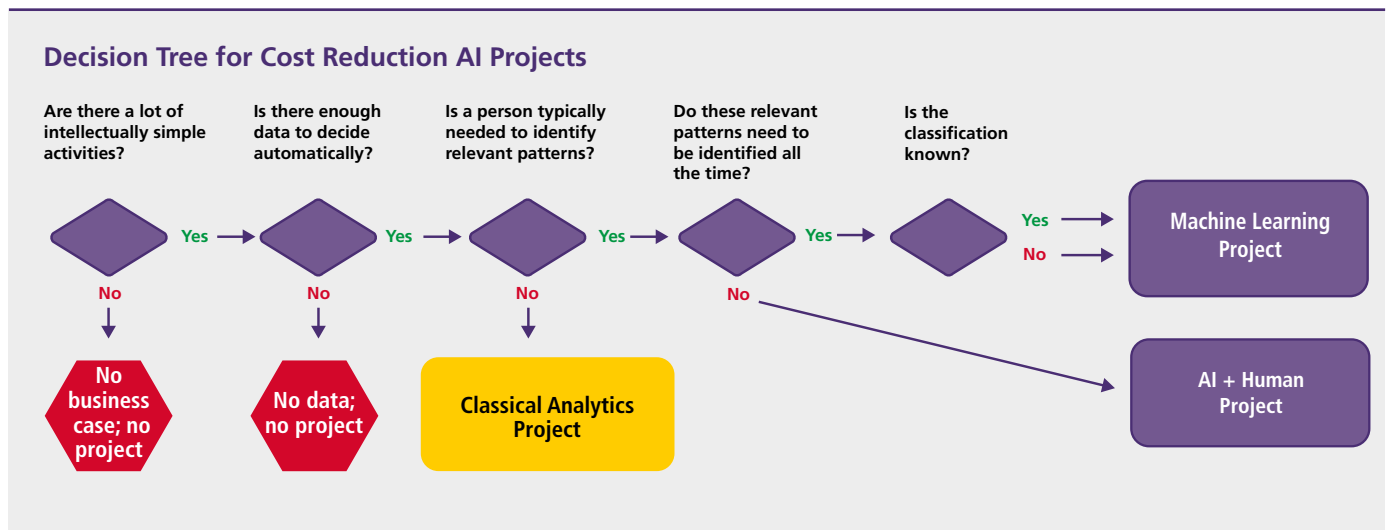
Decision Tree for Cost Reduction AI Projects

Are there a lot of intellectually simple activities?

Is there enough data to decide automatically?

Is a person typically needed to identify relevant patterns?

Do these relevant patterns need to be identified all the time?

Is the classification known?

Yes

Yes

Yes

Yes

Yes

No

Machine Learning Project

No

No

No

No

No business case; no project

No data; no project

Classical Analytics Project

AI + Human Project